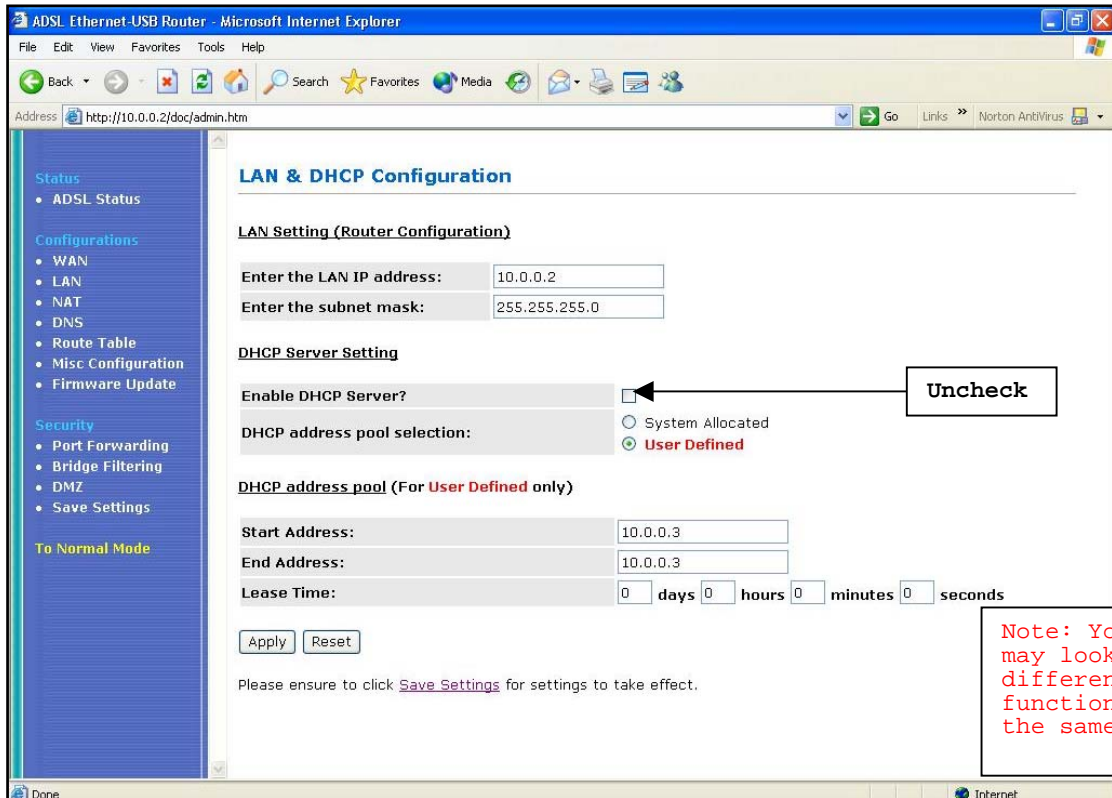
ADSL Ethernet-USB Router - Microsoft Internet Explorer

File Edit View Favorites Tools Help

Back Search Favorites Media

Address http://10.0.0.2/doc/admin.htm Go Links » Norton AntiVirus

Status
• ADSL Status

Configurations
• WAN
• LAN
• NAT
• DNS
• Route Table
• Misc Configuration
• Firmware Update

Security
• Port Forwarding
• Bridge Filtering
• DMZ
• Save Settings

To Normal Mode

LAN & DHCP Configuration

LAN Setting (Router Configuration)

| Enter the LAN IP address: | 10.0.0.2 |
|---|---|
| Enter the subnet mask: | 255.255.255.0 |

DHCP Server Setting

| Enable DHCP Server? | |
|---|---|
| DHCP address pool selection: | System Allocated / User Defined |

Uncheck

DHCP address pool (For User Defined only)

| Start Address: | 10.0.0.3 |
|---|---|
| End Address: | 10.0.0.3 |
| Lease Time: | 0 days 0 hours 0 minutes 0 seconds |

Apply Reset

Please ensure to click Save Settings for settings to take effect.

Note: Yo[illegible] may look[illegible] differen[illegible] function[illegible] the same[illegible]

Done Internet